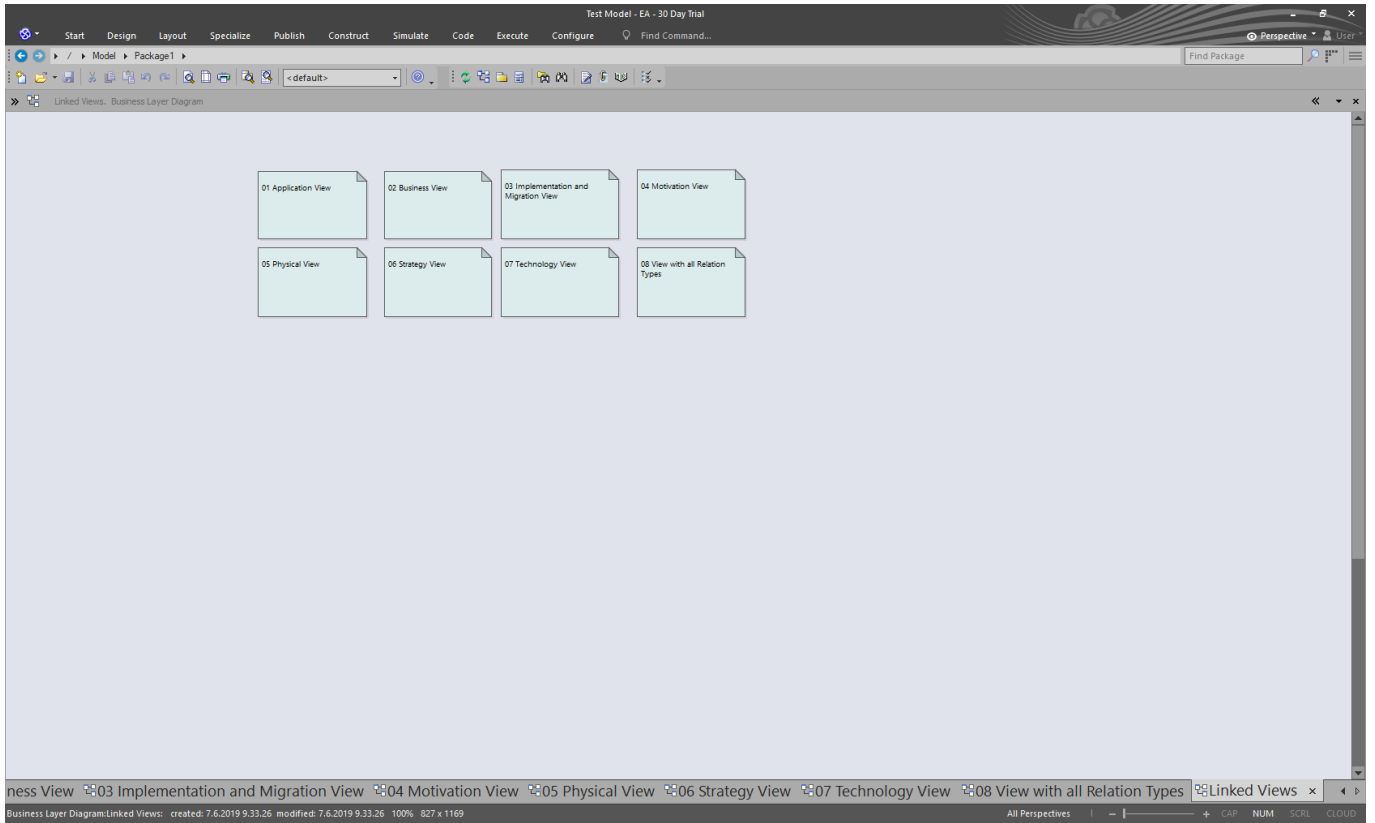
Test Model - EA - 30 Day Trial

Start Design Layout Specialize Publish Construct Simulate Code Execute Configure Find Command...

Perspective User

/ Model Package1

Find Package

<default>

Linked Views. Business Layer Diagram

01 Application View

02 Business View

03 Implementation and Migration View

04 Motivation View

05 Physical View

06 Strategy View

07 Technology View

08 View with all Relation Types

ness View 03 Implementation and Migration View 04 Motivation View 05 Physical View 06 Strategy View 07 Technology View 08 View with all Relation Types Linked Views ×

Business Layer Diagram:Linked Views: created: 7.6.2019 9.33.26 modified: 7.6.2019 9.33.26 100% 827 x 1169

All Perspectives CAP NUM SCRL CLOUD